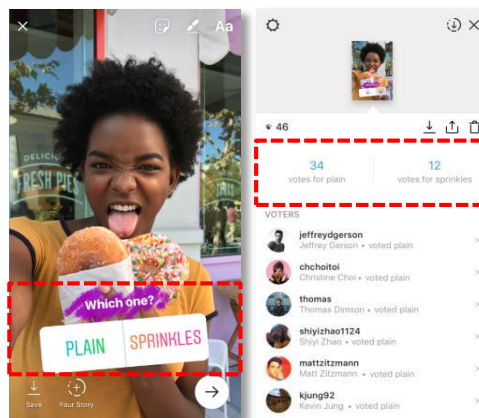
Aa

DELICI
FRESH PIES

Which one?

PLAIN SPRINKLES

Save Your Story

46

34
votes for plain

12
votes for sprinkles

VOTERS

jeffreydgerson
Jeffrey Gerson • voted plain

chchoitoi
Christine Choi • voted plain

thomas
Thomas Dimson • voted plain

shiyizhao1124
Shiyi Zhao • voted plain

mattzitzmann
Matt Zitzmann • voted plain

kjung92
Kevin Jung • voted plain